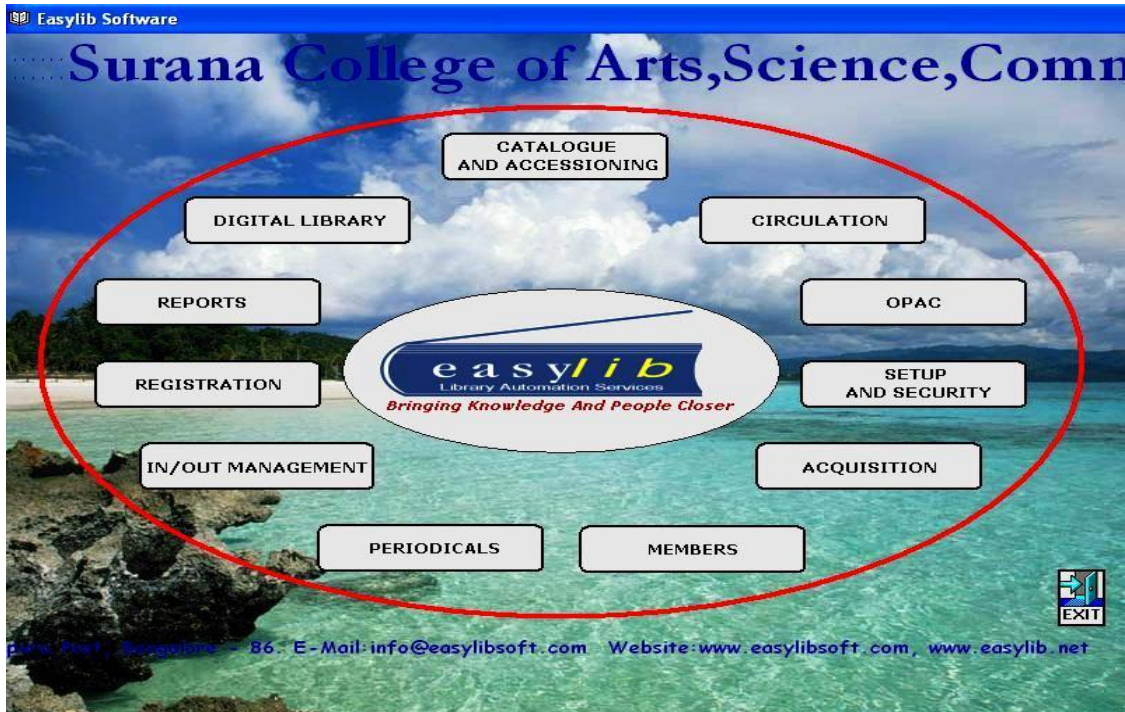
Easylib Software

Surana College of Arts,Science,Comm

CATALOGUE AND ACCESSIONING

DIGITAL LIBRARY

CIRCULATION

REPORTS

OPAC

easylib
Library Automation Services
Bringing Knowledge And People Closer

REGISTRATION

SETUP AND SECURITY

IN/OUT MANAGEMENT

ACQUISITION

PERIODICALS

MEMBERS

EXIT

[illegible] Post, Bangalore - 86. E-Mail:info@easylibsoft.com Website:www.easylibsoft.com, www.easylib.net